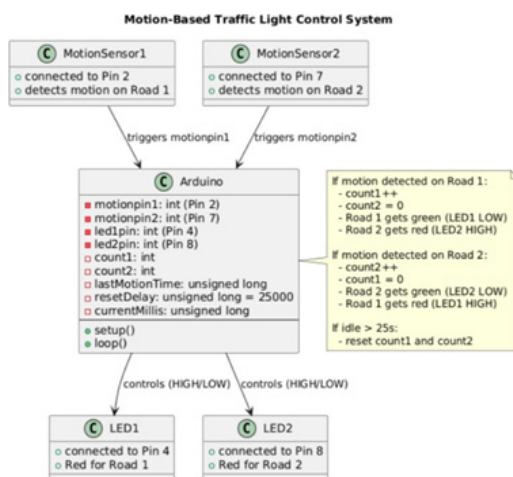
Motion-Based Traffic Light Control System

C MotionSensor1
connected to Pin 2
detects motion on Road 1

C MotionSensor2
connected to Pin 7
detects motion on Road 2

triggers motionpin1

triggers motionpin2

C Arduino
motionpin1: int (Pin 2)
motionpin2: int (Pin 7)
led1pin: int (Pin 4)
led2pin: int (Pin 8)
count1: int
count2: int
lastMotionTime: unsigned long
resetDelay: unsigned long = 25000
currentMillis: unsigned long
setup()
loop()

If motion detected on Road 1:
- count1++
- count2 = 0
- Road 1 gets green (LED1 LOW)
- Road 2 gets red (LED2 HIGH)

If motion detected on Road 2:
- count2++
- count1 = 0
- Road 2 gets green (LED2 LOW)
- Road 1 gets red (LED1 HIGH)

If idle > 25s:
- reset count1 and count2

controls (HIGH/LOW)

controls (HIGH/LOW)

C LED1
connected to Pin 4
Red for Road 1

C LED2
connected to Pin 8
Red for Road 2